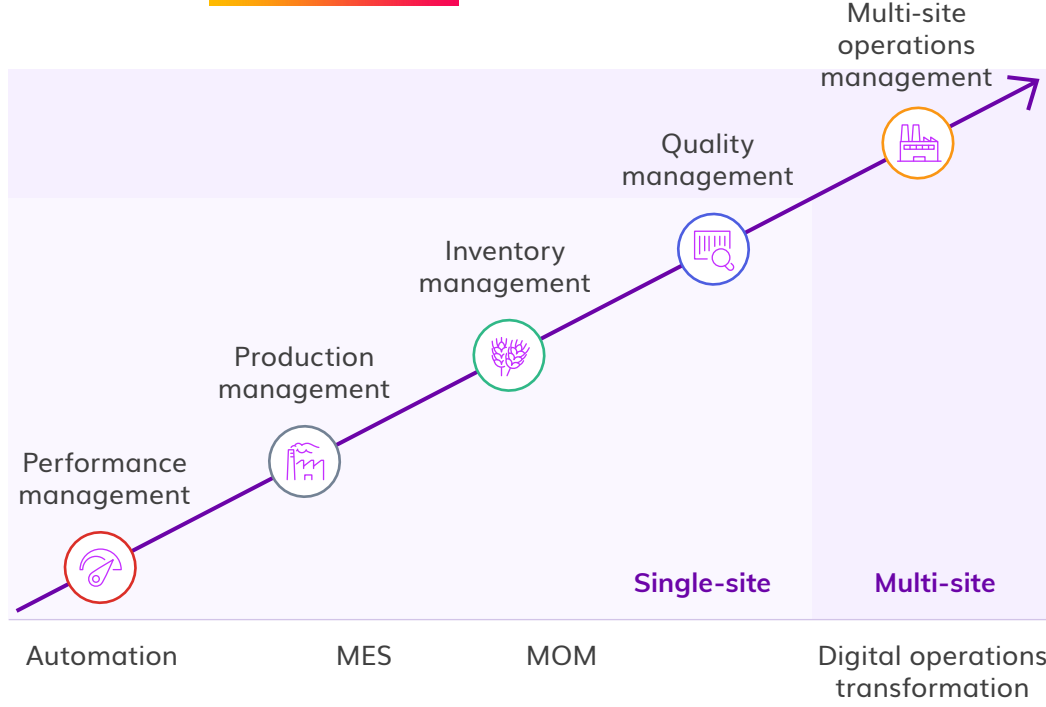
Multi-site operations management

Quality management

Inventory management

Production management

Performance management

Single-site

Multi-site

Automation

MES

MOM

Digital operations transformation